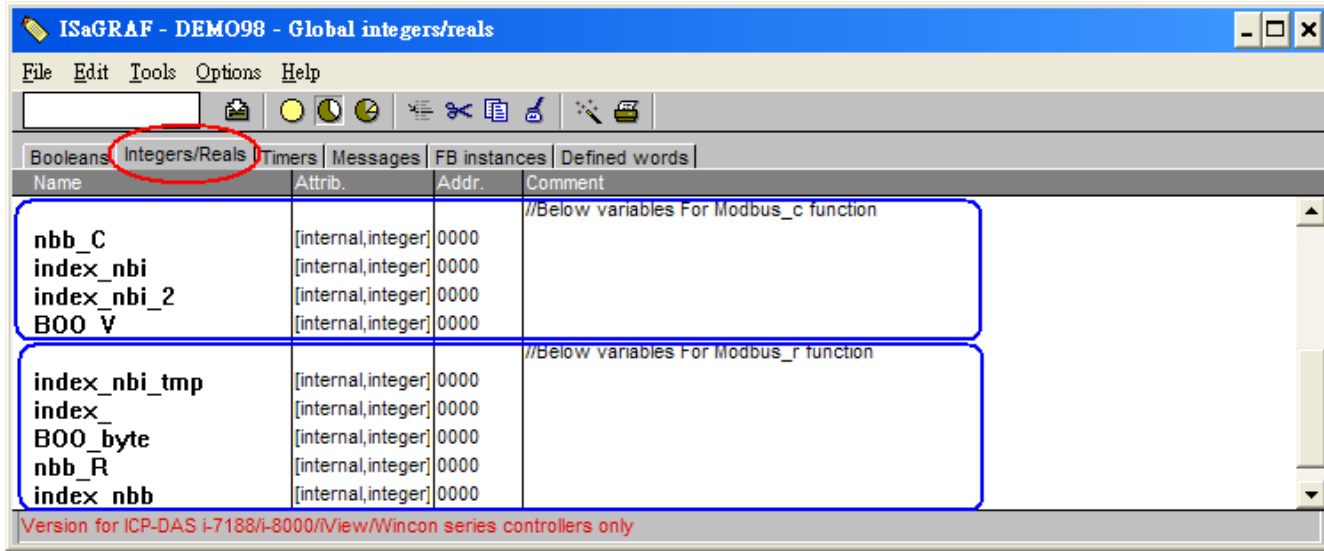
ISaGRAF - DEMO98 - Global integers/reals

File Edit Tools Options Help

Booleans | Integers/Reals | Timers | Messages | FB instances | Defined words

| Name | Attrib. | Addr. | Comment |
|---|---|---|---|
| | | | //Below variables For Modbus_c function |
| nbb_C | [internal,integer] | 0000 | |
| index_nbi | [internal,integer] | 0000 | |
| index_nbi_2 | [internal,integer] | 0000 | |
| BOO_V | [internal,integer] | 0000 | |
| | | | //Below variables For Modbus_r function |
| index_nbi_tmp | [internal,integer] | 0000 | |
| index_ | [internal,integer] | 0000 | |
| BOO_byte | [internal,integer] | 0000 | |
| nbb_R | [internal,integer] | 0000 | |
| index_nbb | [internal,integer] | 0000 | |

Version for ICP-DAS i-7188/i-8000/iView/Wincon series controllers only